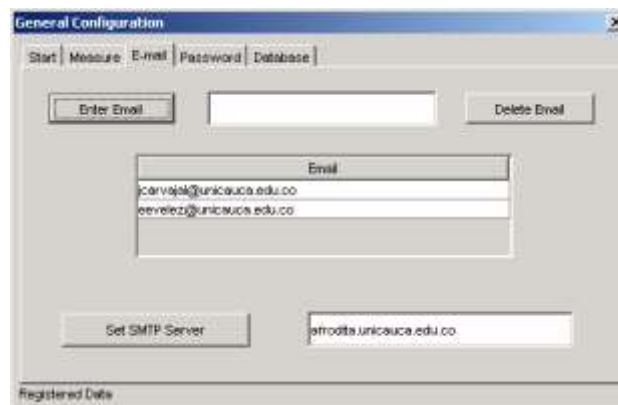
General Configuration

Start | Measure | E-mail | Password | Database

Enter Email

Delete Email

| Email |
|---|
| jcarvajal@unicauca.edu.co |
| eevelez@unicauca.edu.co |

Set SMTP Server

afrodita.unicauca.edu.co

Registered Data